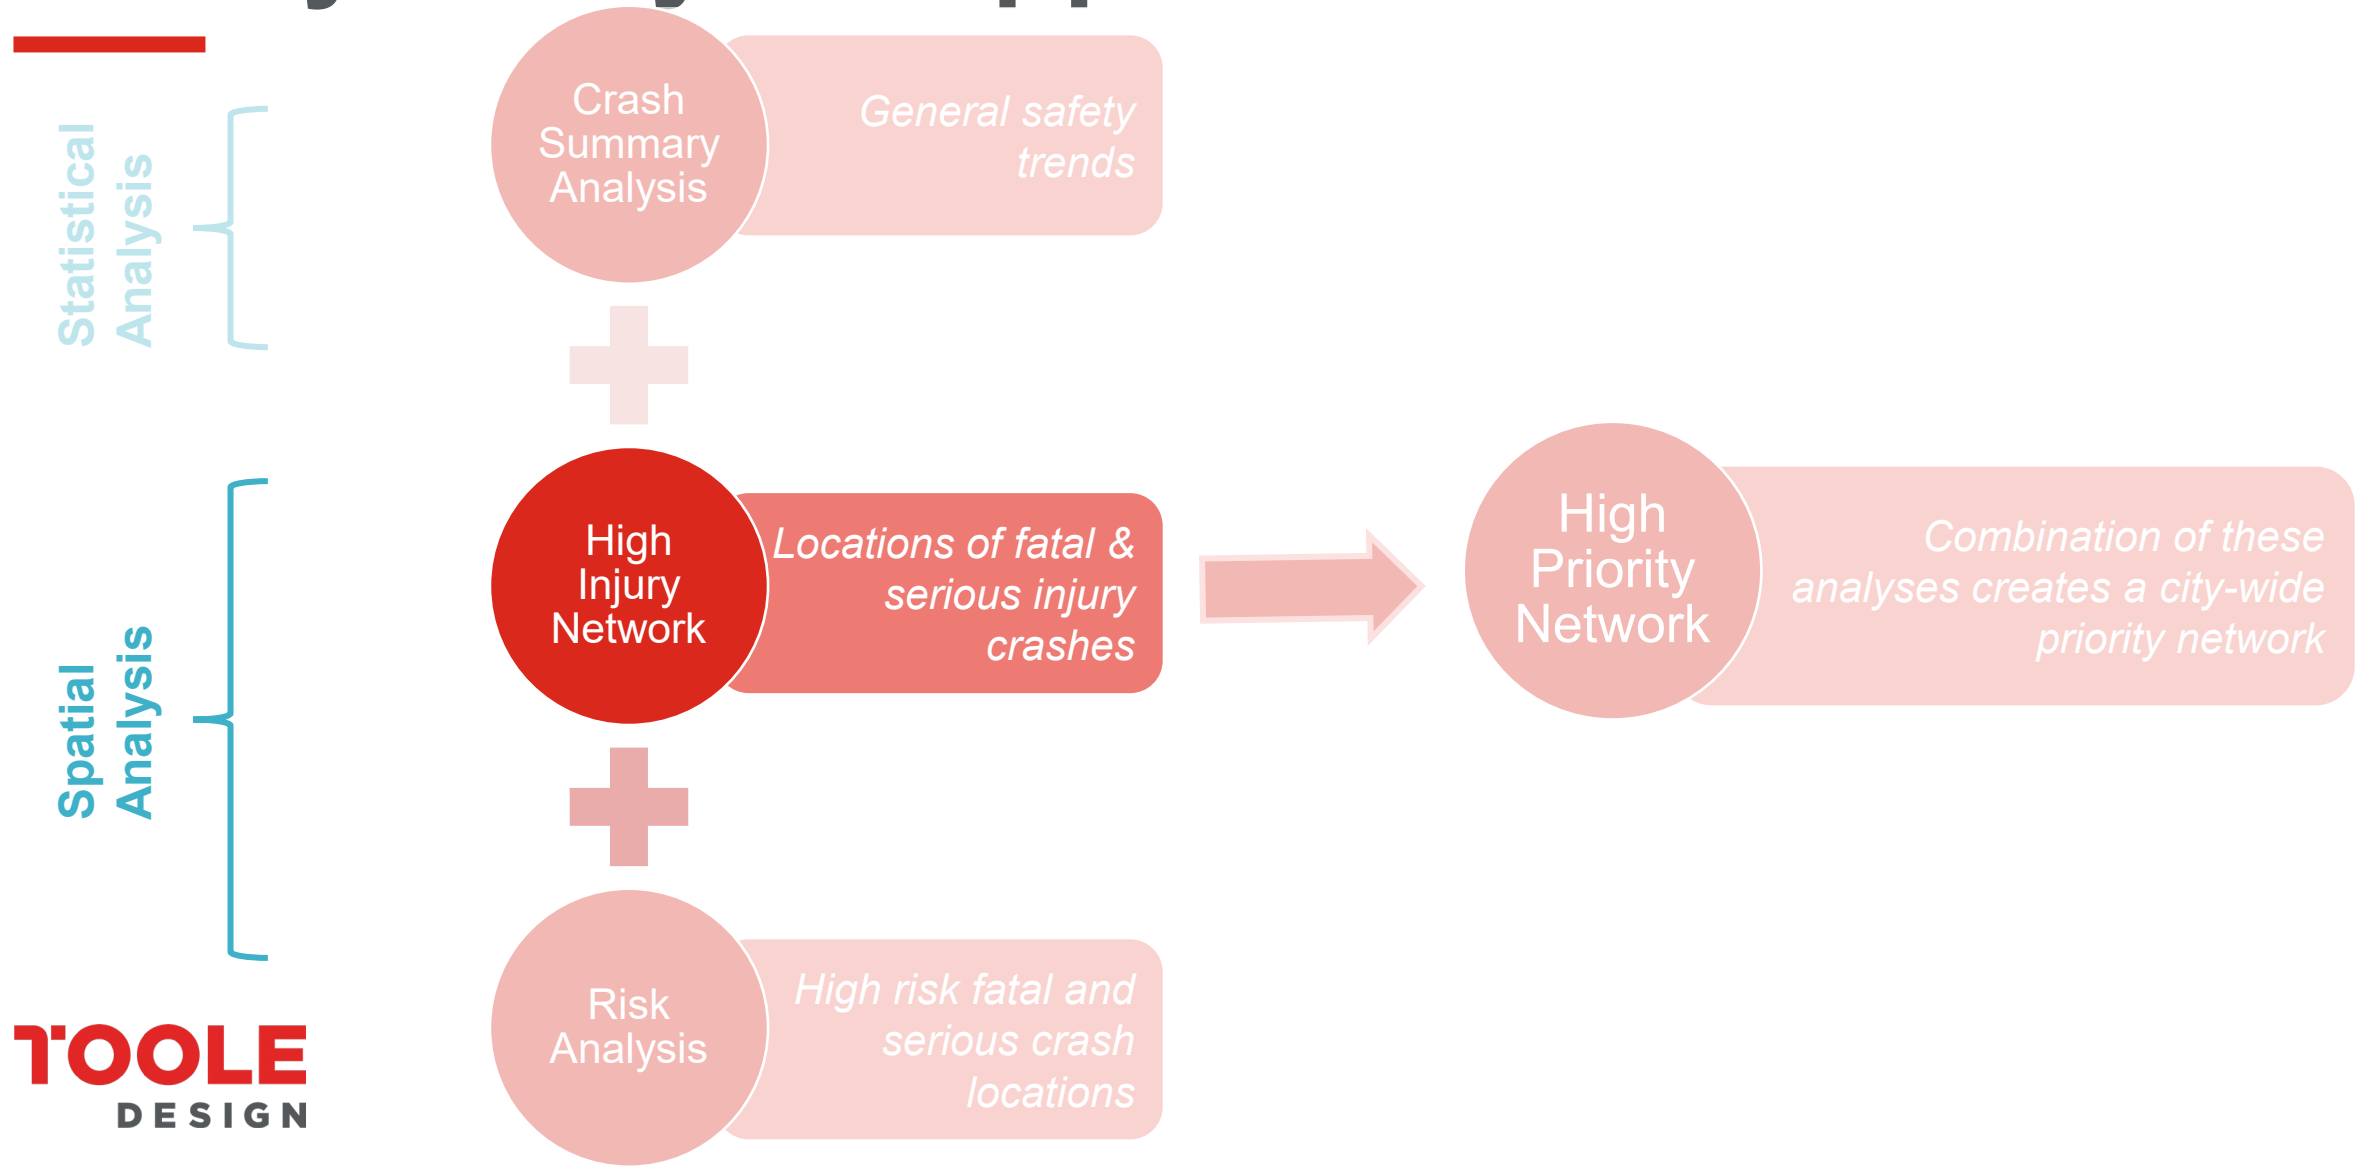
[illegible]

Statistical Analysis

Crash Summary Analysis

General safety trends

Spatial Analysis

High Injury Network

Locations of fatal & serious injury crashes

High Priority Network

Combination of these analyses creates a city-wide priority network

Risk Analysis

High risk fatal and serious crash locations

TOOLE DESIGN